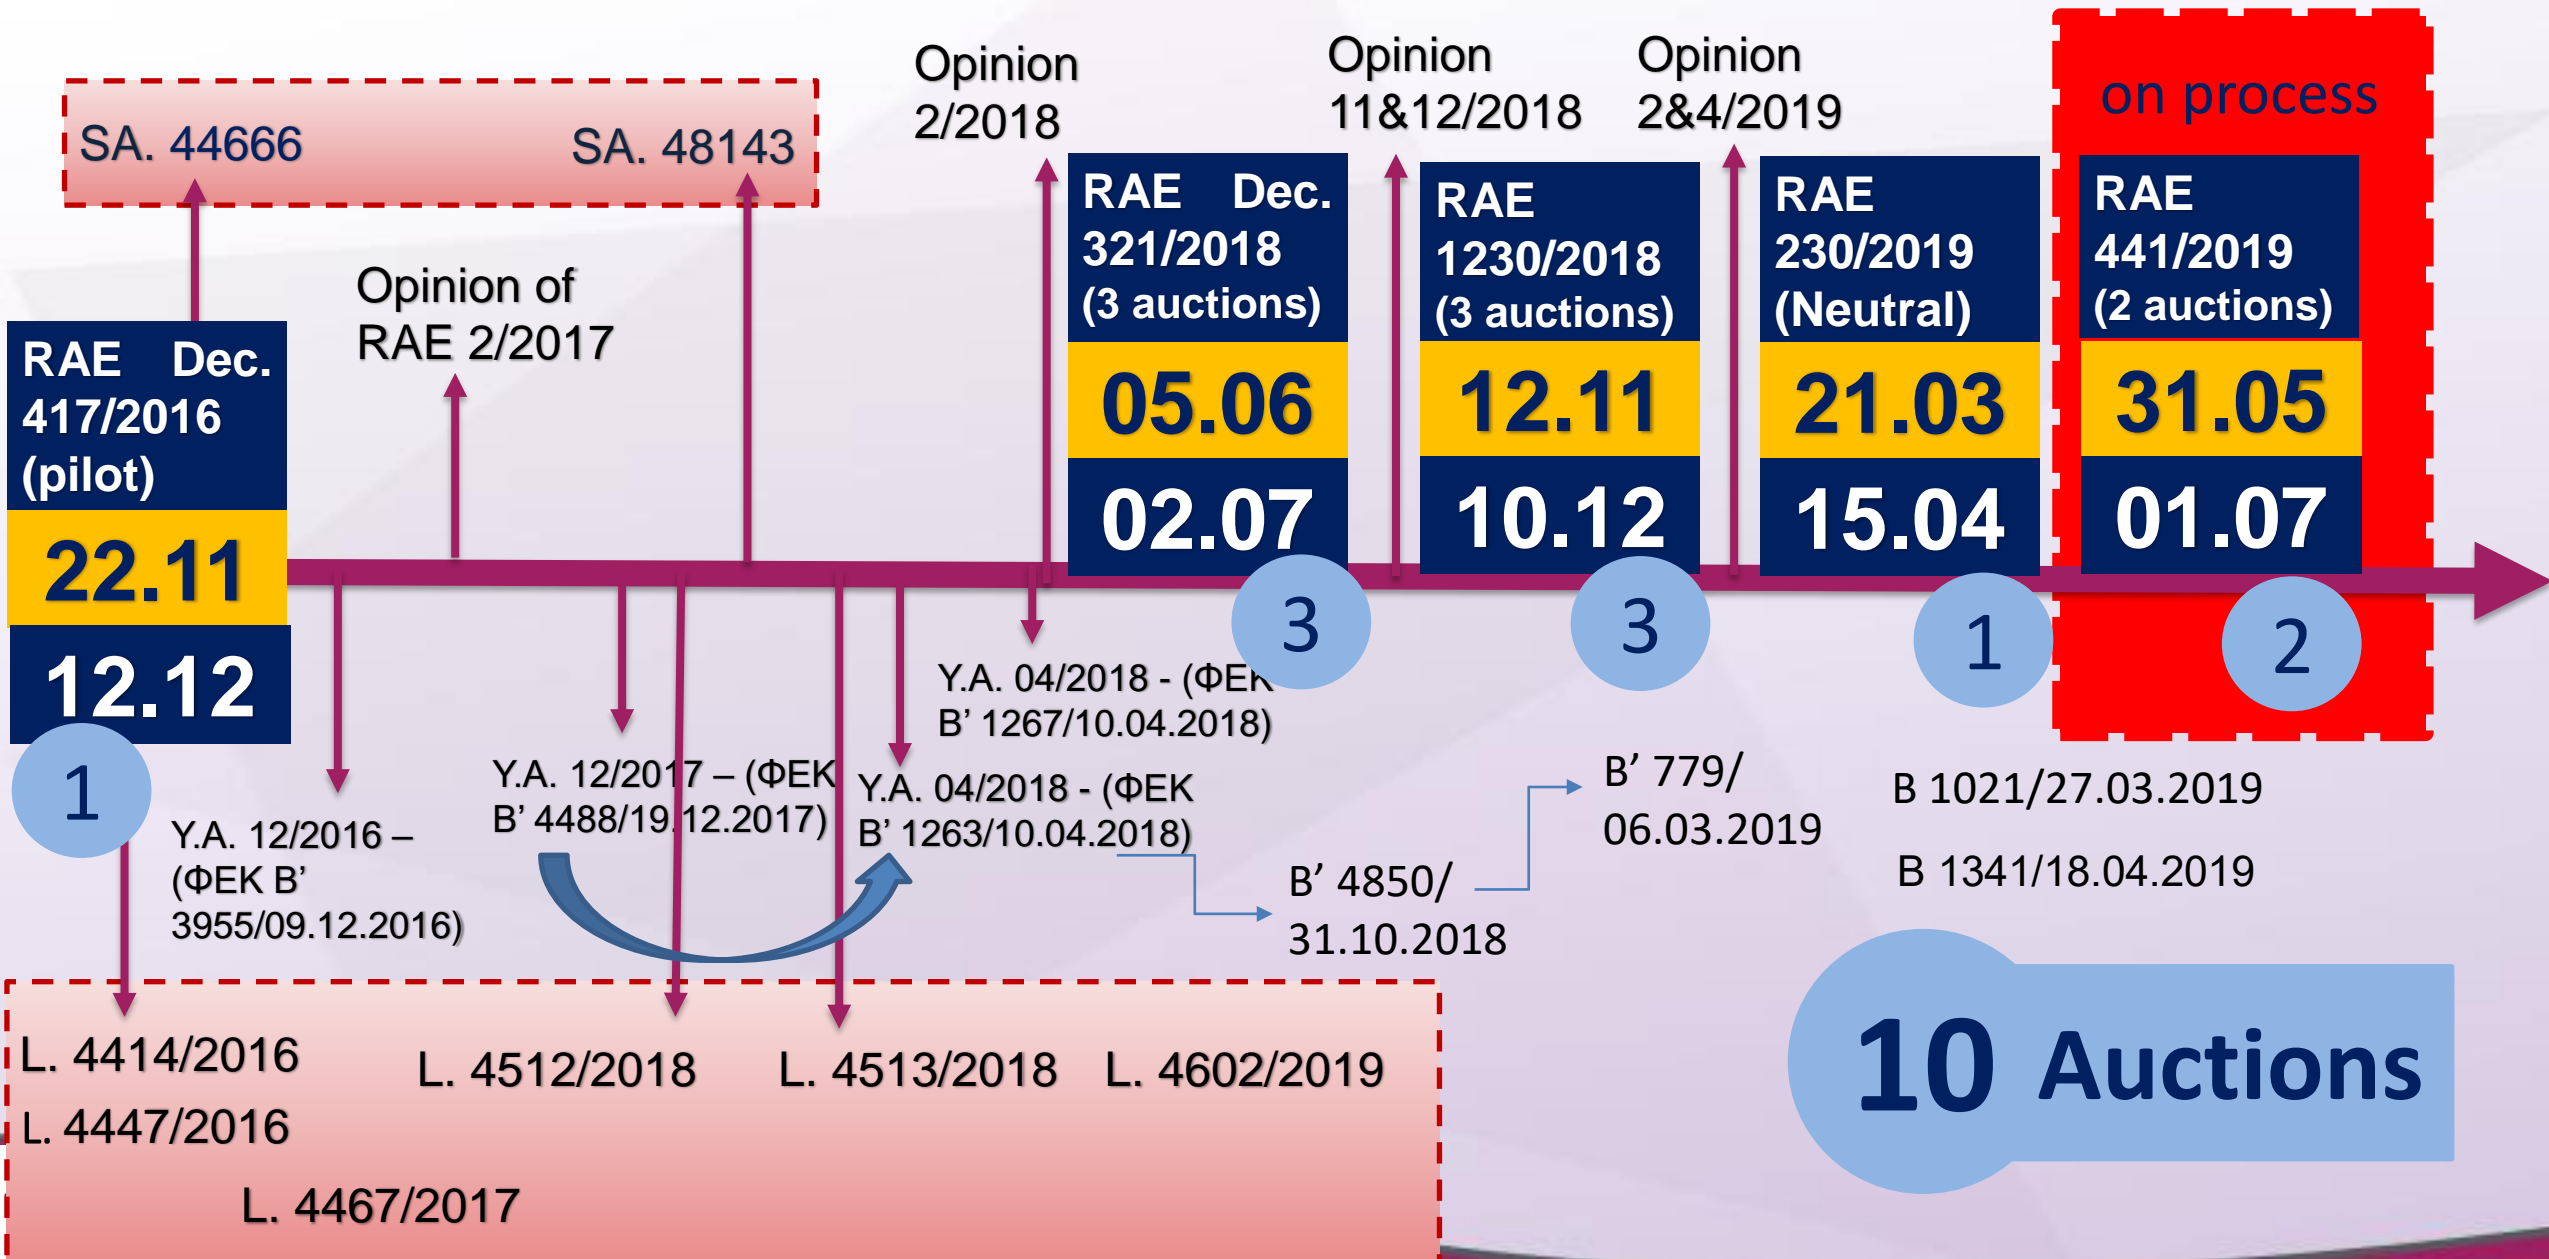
SA. 44666

SA. 48143

Opinion 2/2018

Opinion 11&12/2018

Opinion 2&4/2019

on process

Opinion of RAE 2/2017

RAE Dec. 417/2016 (pilot)

22.11

12.12

1

RAE Dec. 321/2018 (3 auctions)

05.06

02.07

3

RAE 1230/2018 (3 auctions)

12.11

10.12

3

RAE 230/2019 (Neutral)

21.03

15.04

1

RAE 441/2019 (2 auctions)

31.05

01.07

2

Y.A. 04/2018 - (ΦΕΚ B' 1267/10.04.2018)

Y.A. 12/2017 – (ΦΕΚ B' 4488/19.12.2017)

Y.A. 04/2018 - (ΦΕΚ B' 1263/10.04.2018)

B' 779/ 06.03.2019

B 1021/27.03.2019

B 1341/18.04.2019

Y.A. 12/2016 – (ΦΕΚ B' 3955/09.12.2016)

B' 4850/ 31.10.2018

L. 4414/2016

L. 4447/2016

L. 4467/2017

L. 4512/2018

L. 4513/2018

L. 4602/2019

10 Auctions